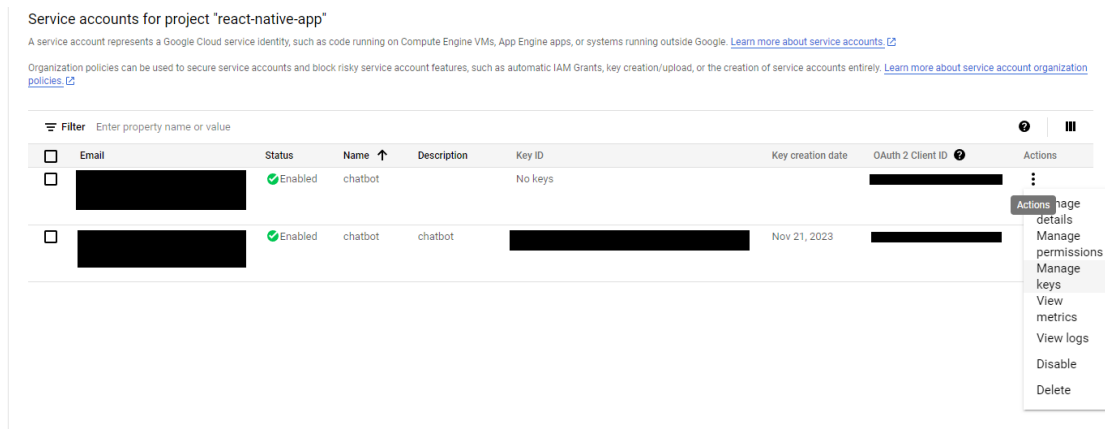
Service accounts for project "react-native-app"

A service account represents a Google Cloud service identity, such as code running on Compute Engine VMs, App Engine apps, or systems running outside Google. Learn more about service accounts.

Organization policies can be used to secure service accounts and block risky service account features, such as automatic IAM Grants, key creation/upload, or the creation of service accounts entirely. Learn more about service account organization policies.

Filter Enter property name or value

| | Email | Status | Name ↑ | Description | Key ID | Key creation date | OAuth 2 Client ID | Actions |
|---|---|---|---|---|---|---|---|---|
| ☐ | | Enabled | chatbot | | No keys | | | ⋮ |
| ☐ | | Enabled | chatbot | chatbot | | Nov 21, 2023 | | |

Actions

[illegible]nage details
Manage permissions
Manage keys
View metrics
View logs
Disable
Delete